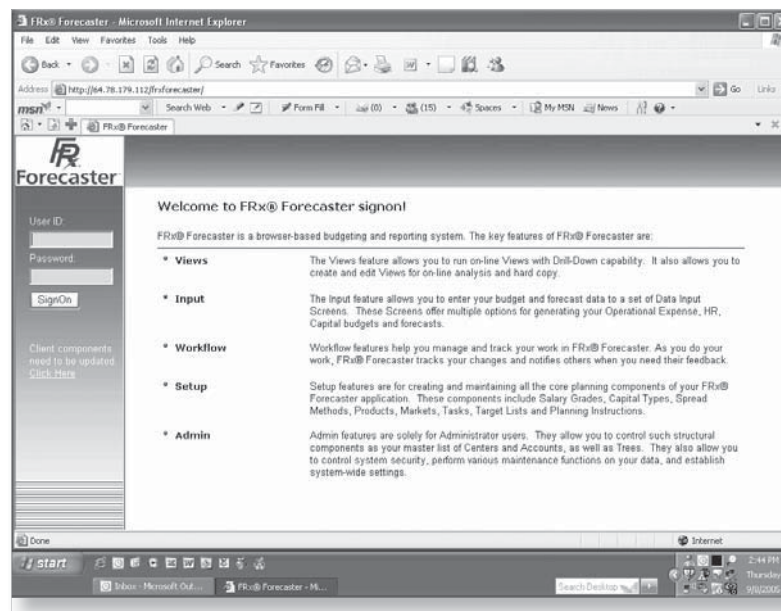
FRx® Forecaster - Microsoft Internet Explorer

File Edit View Favorites Tools Help

Back Search Favorites

Address http://64.78.179.112/frxforecaster/ Go Links

msn Search Web Form Fill (0) (15) Spaces My MSN News

FRx® Forecaster

FR Forecaster

User ID:

Password:

SignOn

Client components need to be updated Click Here

Welcome to FRx® Forecaster signon!

FRx® Forecaster is a browser-based budgeting and reporting system. The key features of FRx® Forecaster are:

| | |
|---|---|
| • Views | The Views feature allows you to run on-line Views with Drill-Down capability. It also allows you to create and edit Views for on-line analysis and hard copy. |
| • Input | The Input feature allows you to enter your budget and forecast data to a set of Data Input Screens. These Screens offer multiple options for generating your Operational Expense, HR, Capital budgets and forecasts. |
| • Workflow | Workflow features help you manage and track your work in FRx® Forecaster. As you do your work, FRx® Forecaster tracks your changes and notifies others when you need their feedback. |
| • Setup | Setup features are for creating and maintaining all the core planning components of your FRx® Forecaster application. These components include Salary Grades, Capital Types, Spread Methods, Products, Markets, Tasks, Target Lists and Planning Instructions. |
| • Admin | Admin features are solely for Administrator users. They allow you to control such structural components as your master list of Centers and Accounts, as well as Trees. They also allow you to control system security, perform various maintenance functions on your data, and establish system-wide settings. |

Done

Internet

start

Inbox - Microsoft Out...

FRx® Forecaster - Mi...

Search Desktop

2:44 PM Thursday 9/8/200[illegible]